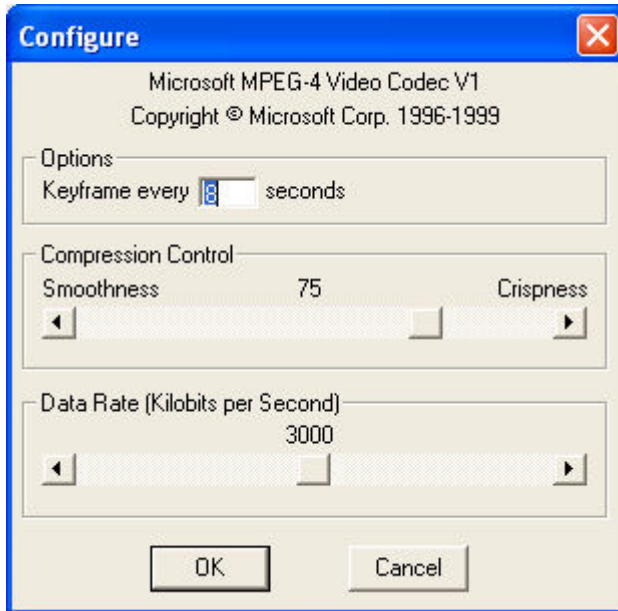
Configure

Microsoft MPEG-4 Video Codec V1
Copyright © Microsoft Corp. 1996-1999

Options
Keyframe every 8 seconds

Compression Control
Smoothness 75 Crispness

Data Rate (Kilobits per Second)
3000

OK Cancel